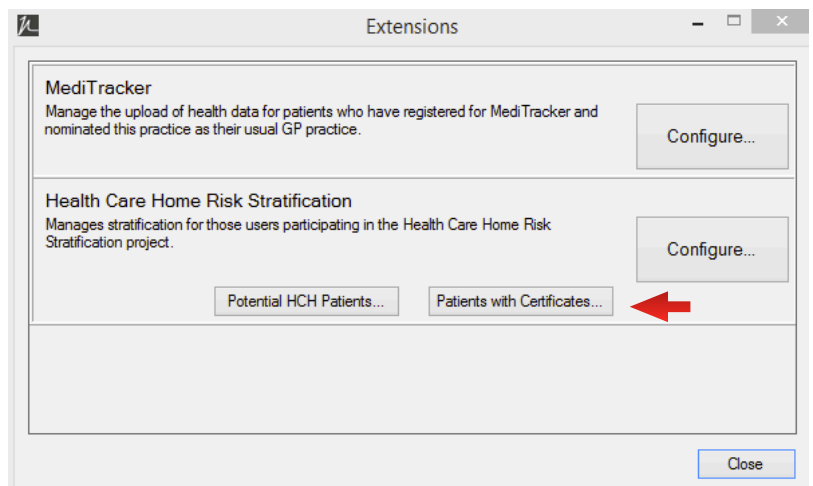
Extensions

MediTracker
Manage the upload of health data for patients who have registered for MediTracker and nominated this practice as their usual GP practice.

Configure...

Health Care Home Risk Stratification
Manages stratification for those users participating in the Health Care Home Risk Stratification project.

Configure...

Potential HCH Patients...

Patients with Certificates...

Close